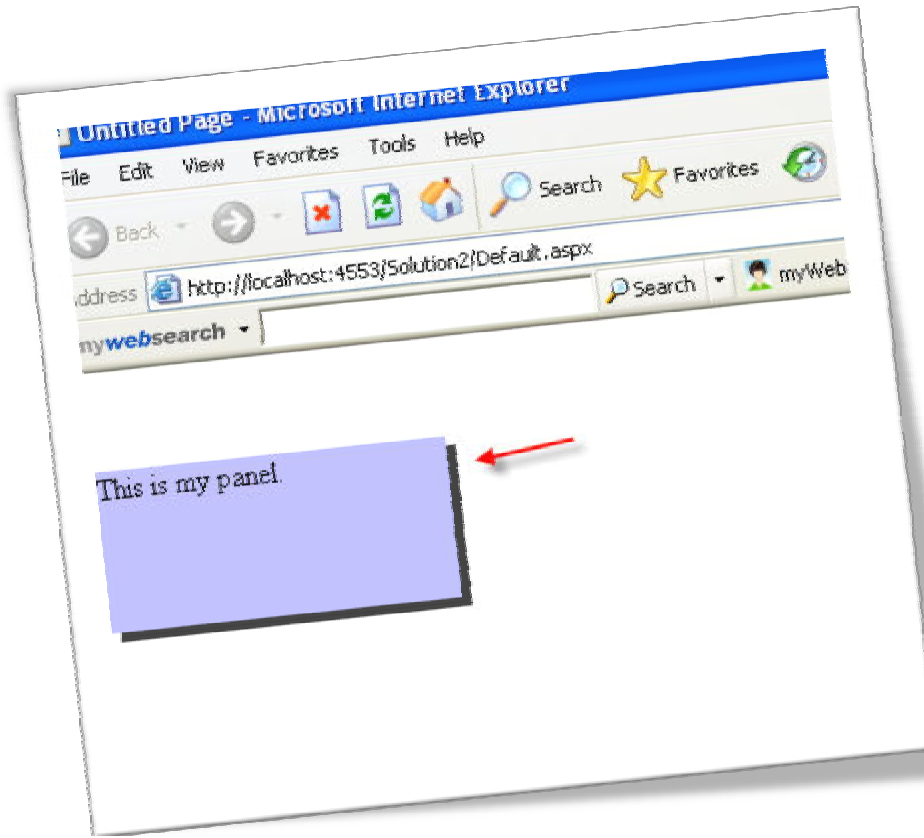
Untitled Page - Microsoft Internet Explorer

File Edit View Favorites Tools Help

Back Search Favorites

ddress http://localhost:4553/Solution2/Default.aspx Search myWeb

mywebsearch

This is my panel.